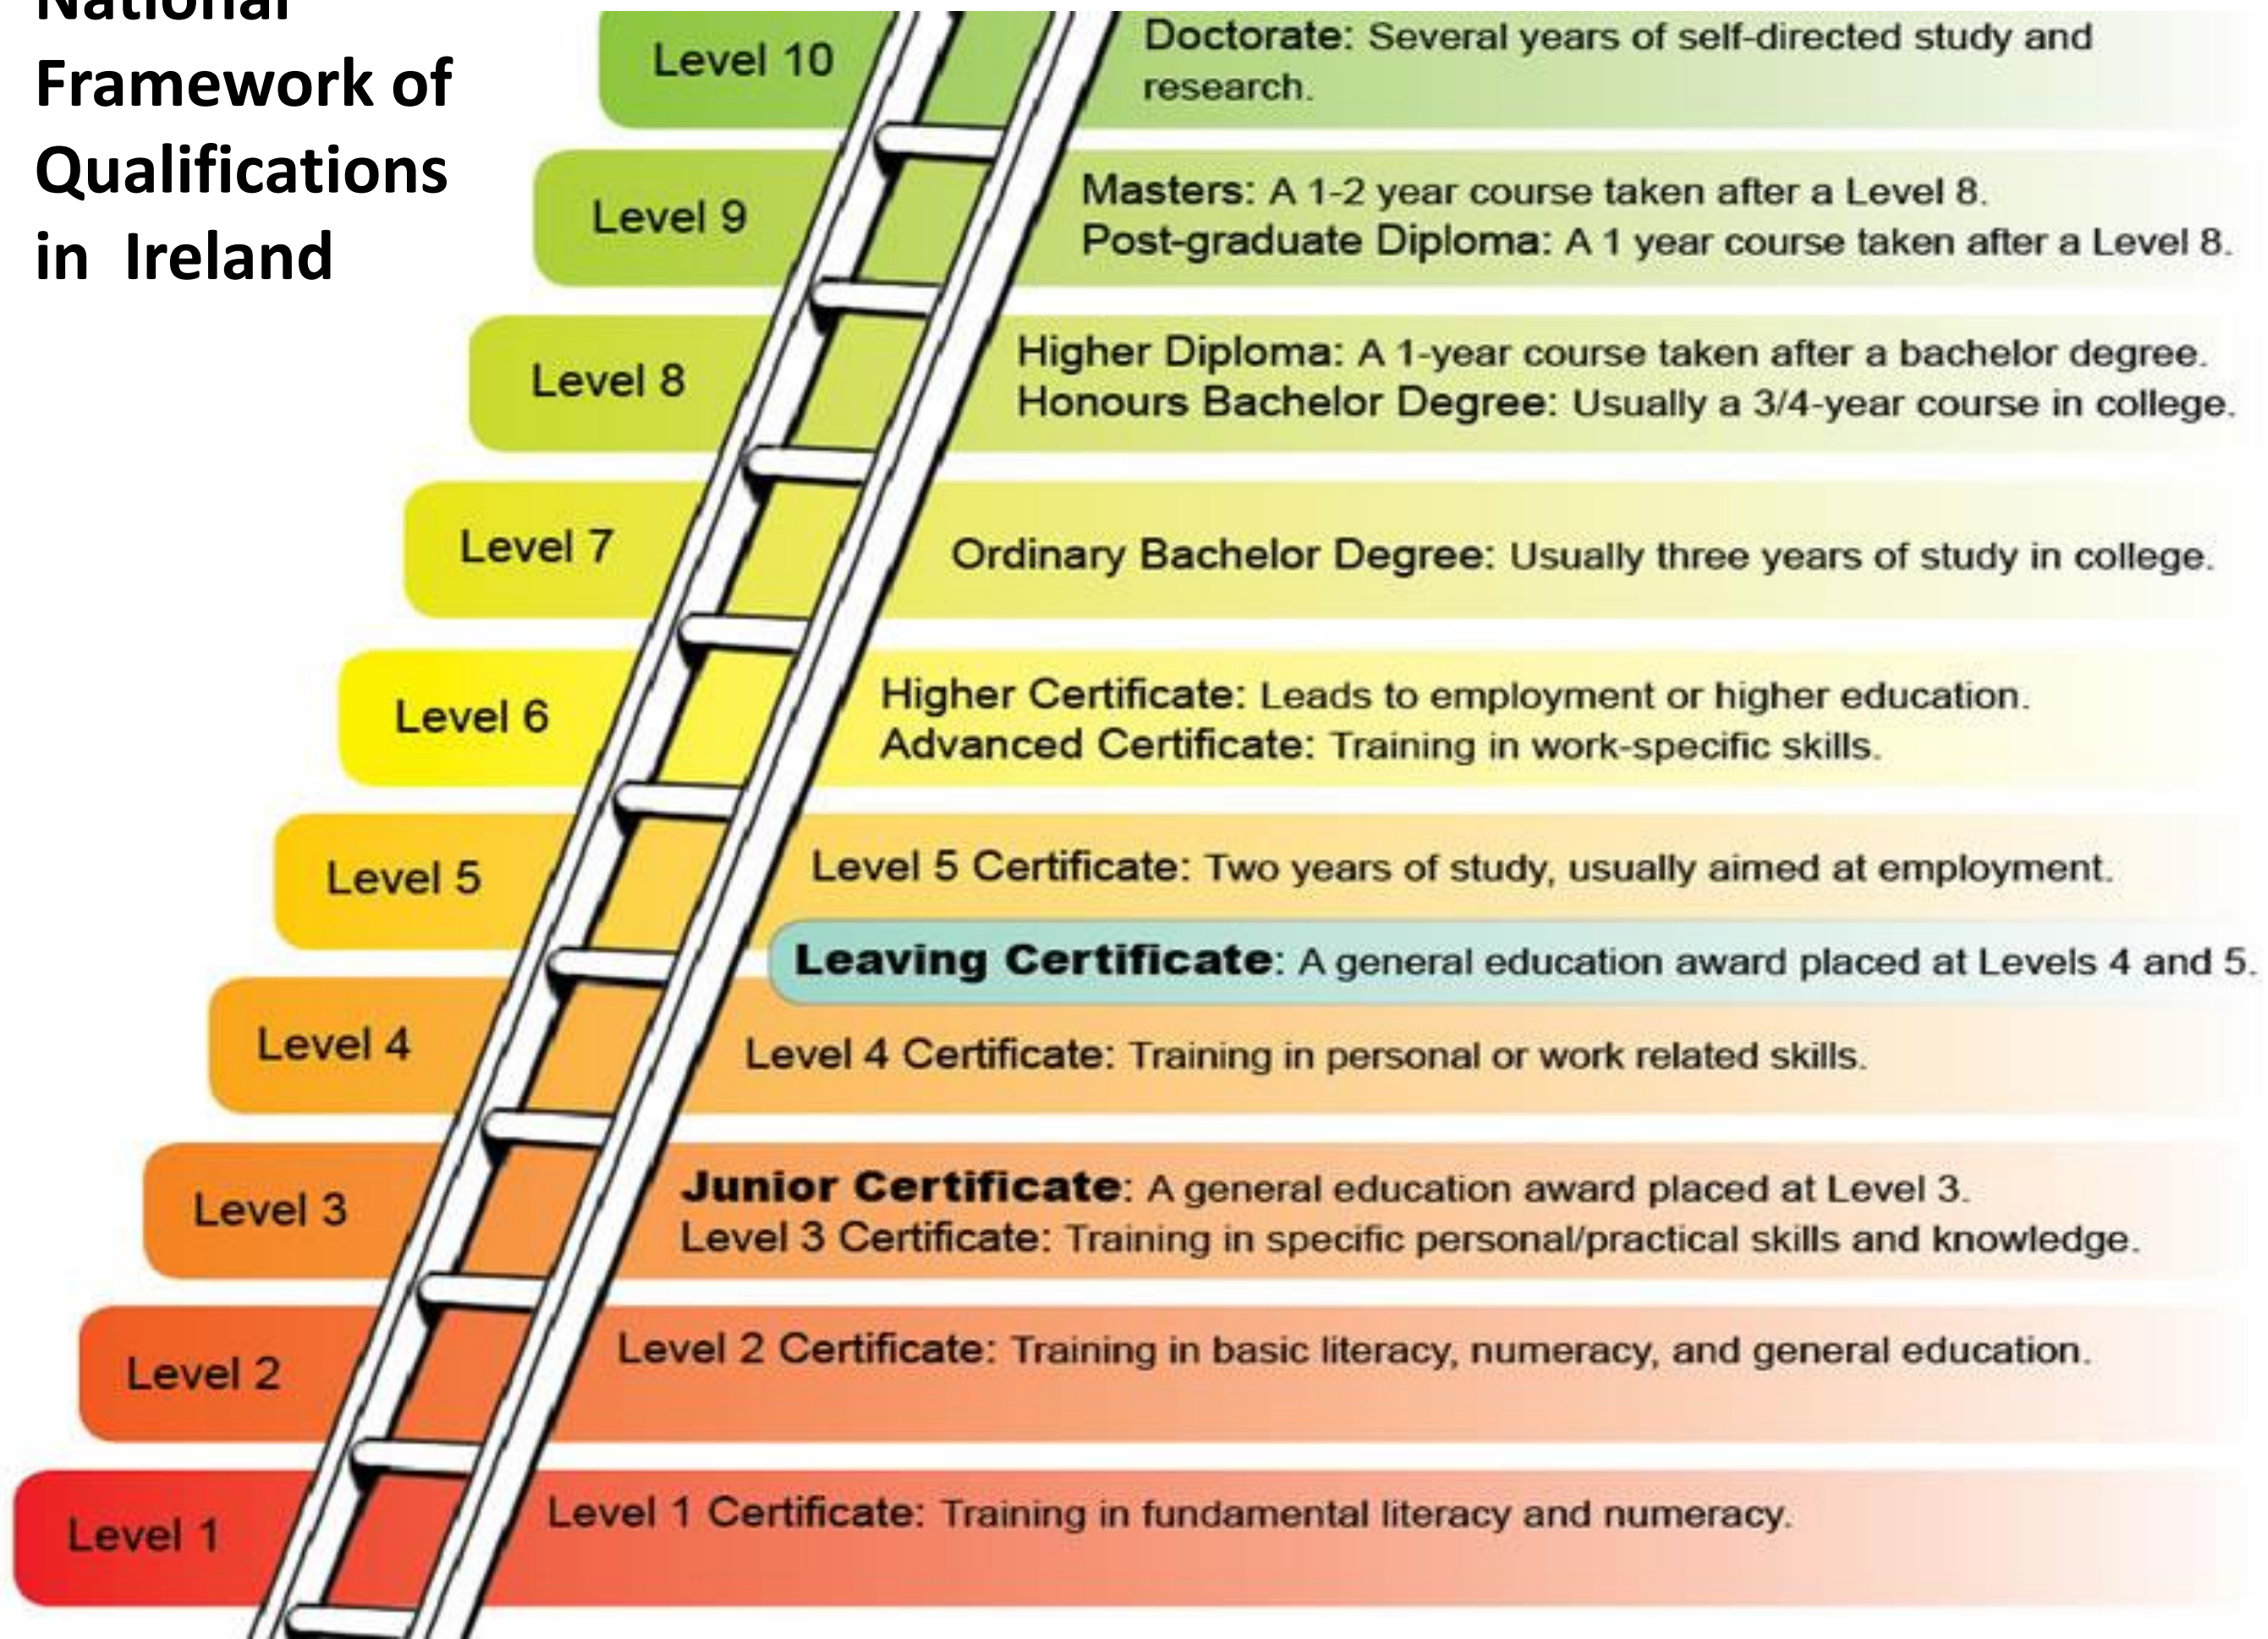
National Framework of Qualifications in Ireland

Level 10
Doctorate: Several years of self-directed study and research.

Level 9
Masters: A 1-2 year course taken after a Level 8.
Post-graduate Diploma: A 1 year course taken after a Level 8.

Level 8
Higher Diploma: A 1-year course taken after a bachelor degree.
Honours Bachelor Degree: Usually a 3/4-year course in college.

Level 7
Ordinary Bachelor Degree: Usually three years of study in college.

Level 6
Higher Certificate: Leads to employment or higher education.
Advanced Certificate: Training in work-specific skills.

Level 5
Level 5 Certificate: Two years of study, usually aimed at employment.

Leaving Certificate: A general education award placed at Levels 4 and 5.

Level 4
Level 4 Certificate: Training in personal or work related skills.

Level 3
Junior Certificate: A general education award placed at Level 3.
Level 3 Certificate: Training in specific personal/practical skills and knowledge.

Level 2
Level 2 Certificate: Training in basic literacy, numeracy, and general education.

Level 1
Level 1 Certificate: Training in fundamental literacy and numeracy.